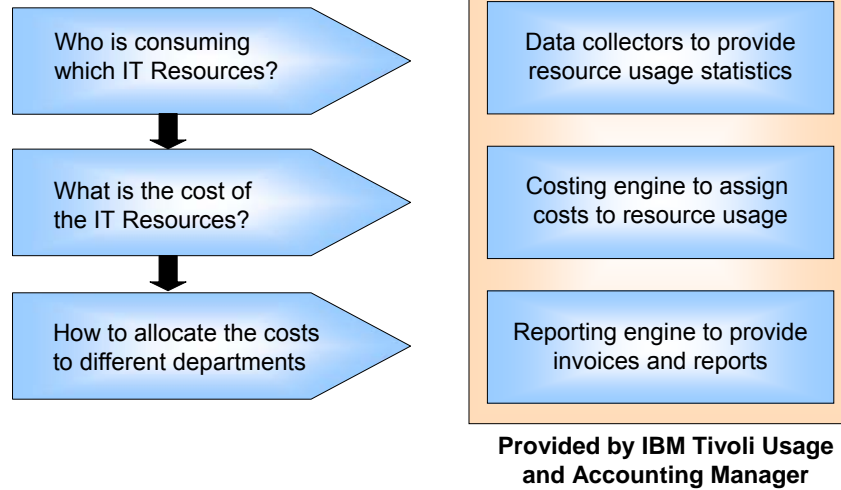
Who is consuming which IT Resources?

What is the cost of the IT Resources?

How to allocate the costs to different departments

Data collectors to provide resource usage statistics

Costing engine to assign costs to resource usage

Reporting engine to provide invoices and reports

Provided by IBM Tivoli Usage and Accounting Manager